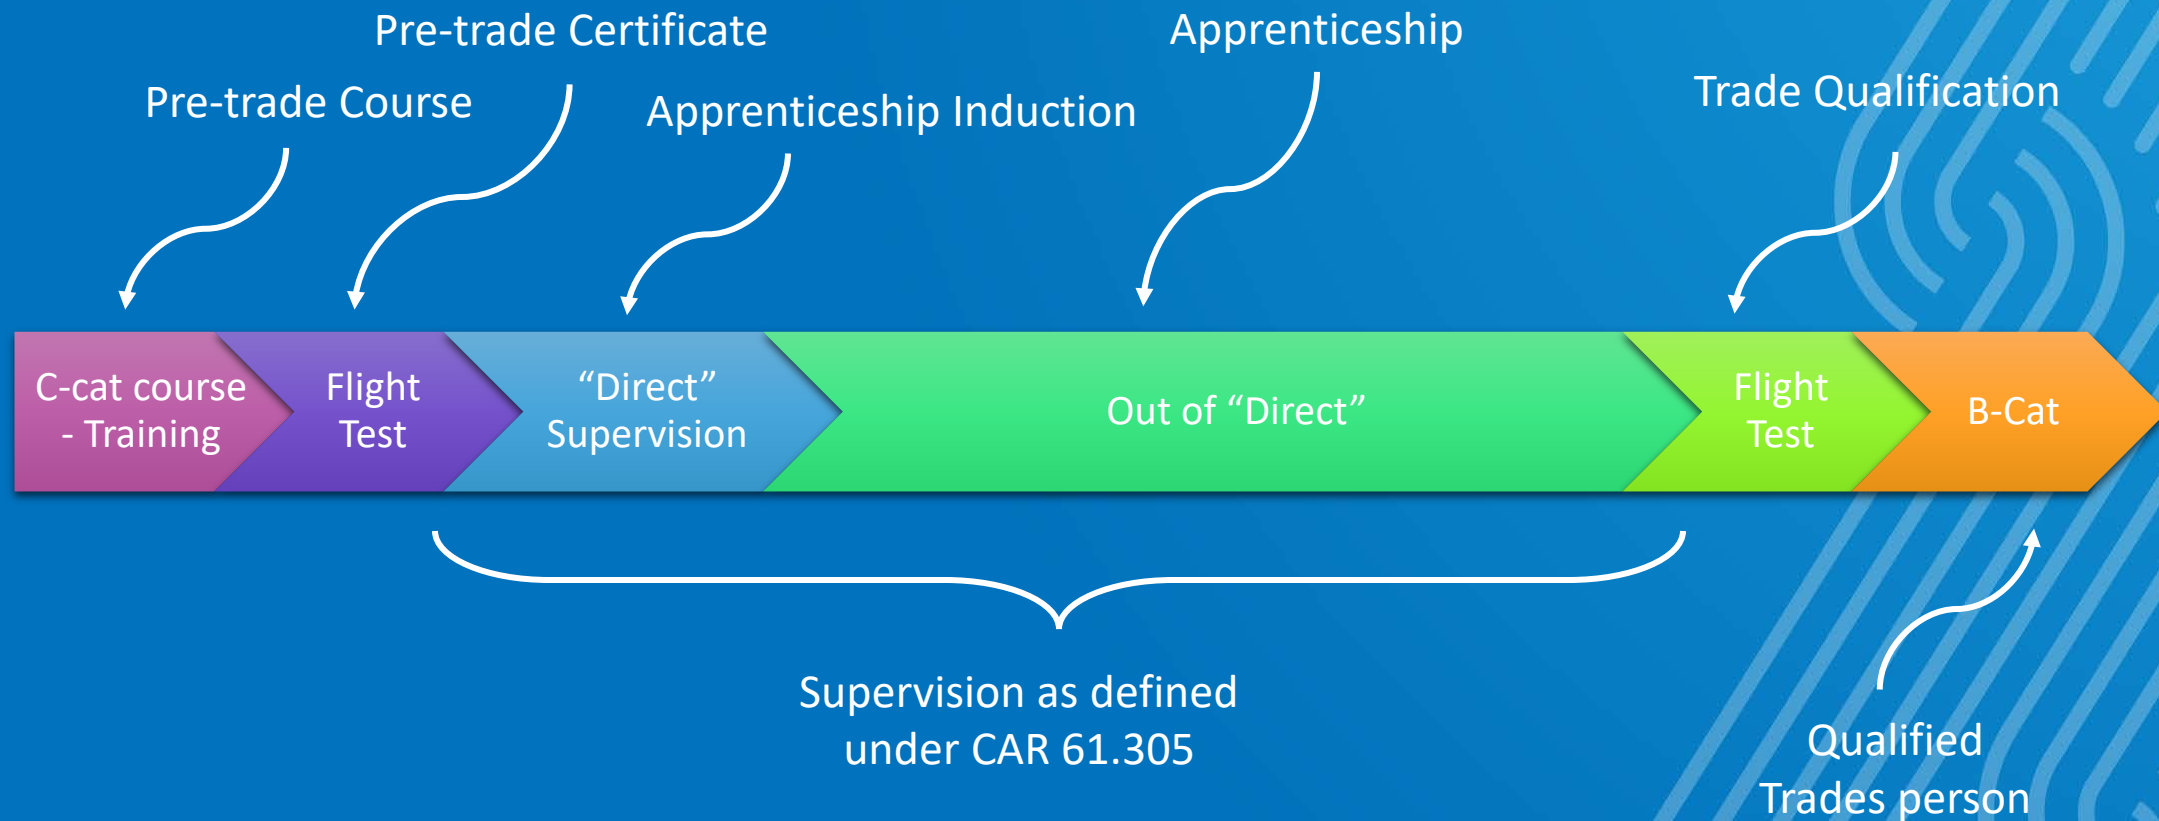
Pre-trade Certificate

Apprenticeship

Pre-trade Course

Apprenticeship Induction

Trade Qualification

C-cat course - Training

Flight Test

“Direct” Supervision

Out of “Direct”

Flight Test

B-Cat

Supervision as defined under CAR 61.305

Qualified Trades person